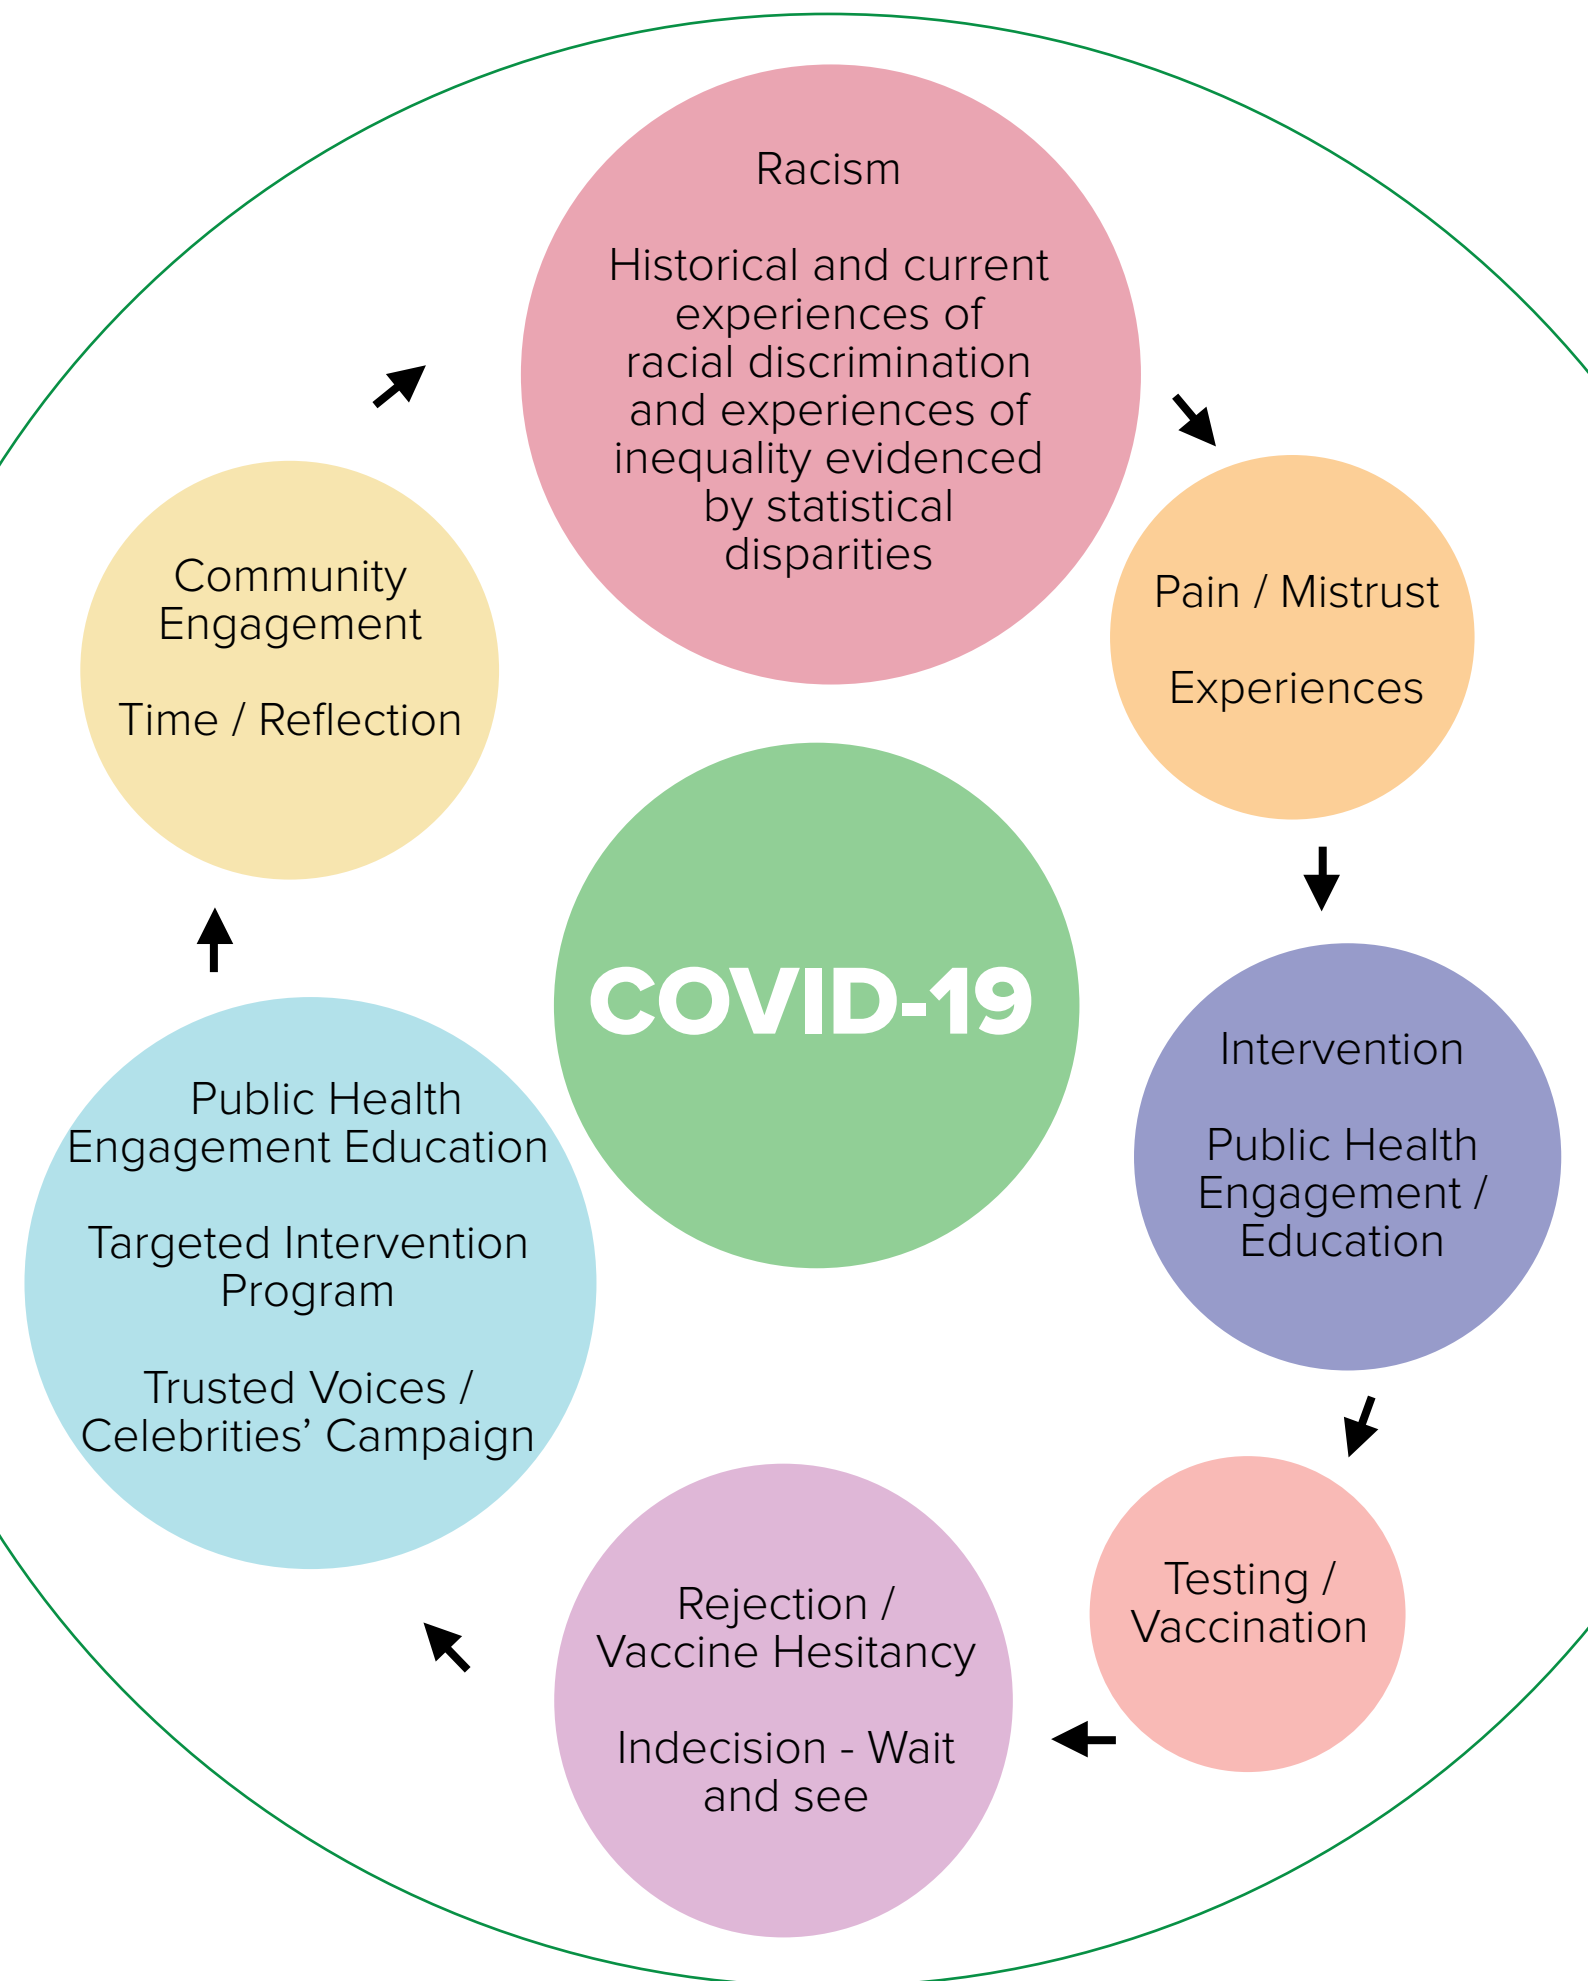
Racism

Historical and current experiences of racial discrimination and experiences of inequality evidenced by statistical disparities

Pain / Mistrust

Experiences

Intervention

Public Health Engagement / Education

Testing / Vaccination

Rejection / Vaccine Hesitancy

Indecision - Wait and see

Public Health Engagement Education

Targeted Intervention Program

Trusted Voices / Celebrities' Campaign

Community Engagement

Time / Reflection

COVID-19